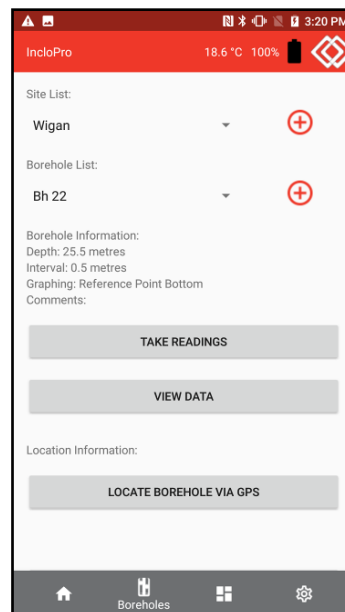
3:20 PM

IncloPro 18.6 °C 100%

Site List:

Wigan

Borehole List:

Bh 22

Borehole Information:
Depth: 25.5 metres
Interval: 0.5 metres
Graphing: Reference Point Bottom
Comments:

TAKE READINGS

VIEW DATA

Location Information:

LOCATE BOREHOLE VIA GPS

Boreholes